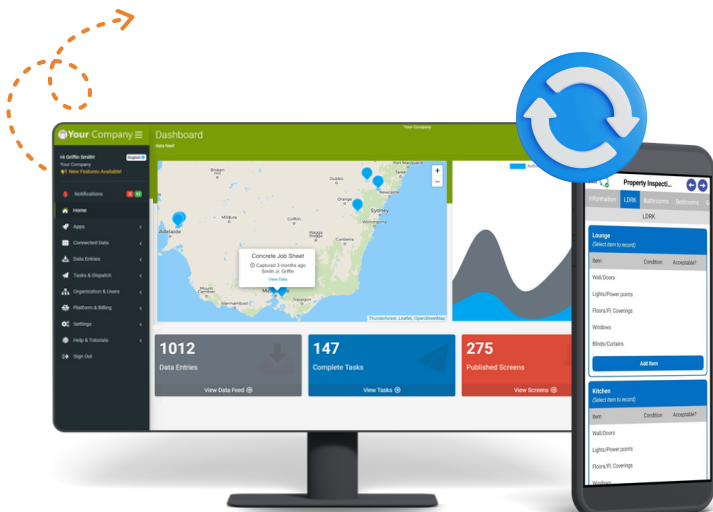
Your Company
Dashboard
data feed
Your Company
Hi Griffin Smith!
English
Your Company
New Features Available!
Notifications
Home
Apps
Connected Data
Data Entries
Tasks & Dispatch
Organization & Users
Platform & Billing
Settings
Help & Tutorials
Sign Out
Adelaide
Sydney
Canberra
Newcastle
Griffith
Concrete Job Sheet
Captured 3 months ago
Smith Jr. Griffin
View Data
Thunderforest, Leaflet, OpenStreetMap
1012
Data Entries
View Data Feed
147
Complete Tasks
View Tasks
275
Published Screens
View Screens
Property Inspecti...
Information
LDRK
Bathrooms
Bedrooms
LDRK
Lounge
(Select item to record)
Item
Condition
Acceptable?
Wall/Doors
Lights/Power points
Floors/Fl. Coverings
Windows
Blinds/Curtains
Add Item
Kitchen
(Select item to record)
Item
Condition
Acceptable?
Wall/Doors
Lights/Power points
Floors/Fl. Coverings
Windows